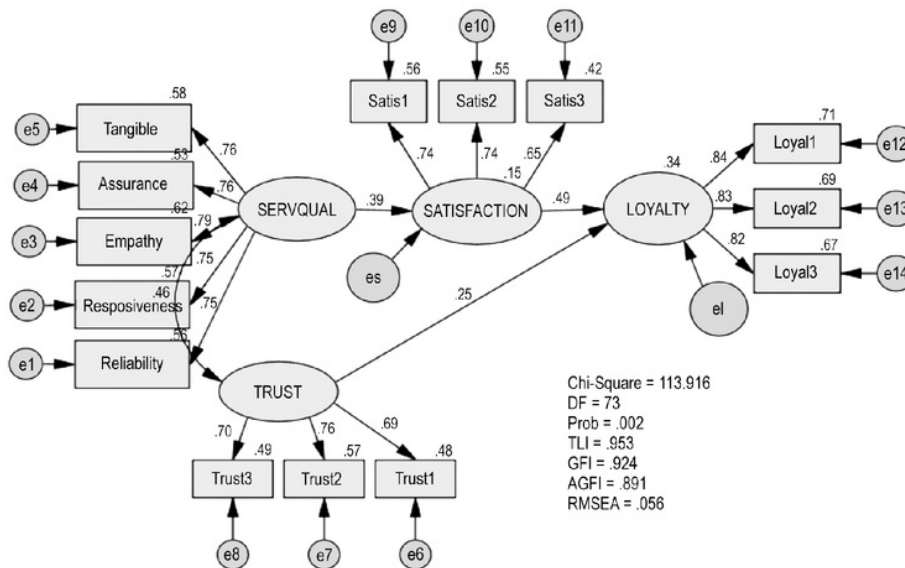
e9
e10
e11
.56
.55
.42
Satis1
Satis2
Satis3
.74
.74
.65
.15
.58
e5
Tangible
.76
.53
e4
Assurance
.76
.62
.79
e3
Empathy
SERVQUAL
.39
SATISFACTION
.49
LOYALTY
.34
.84
.83
.82
.71
Loyal1
e12
.69
Loyal2
e13
.67
Loyal3
e14
.57
.75
.46
e2
Resposiveness
.75
es
.25
el
.56
e1
Reliability
TRUST
.70
.76
.69
.49
.57
.48
Trust3
Trust2
Trust1
e8
e7
e6
Chi-Square = 113.916
DF = 73
Prob = .002
TLI = .953
GFI = .924
AGFI = .891
RMSEA = .056